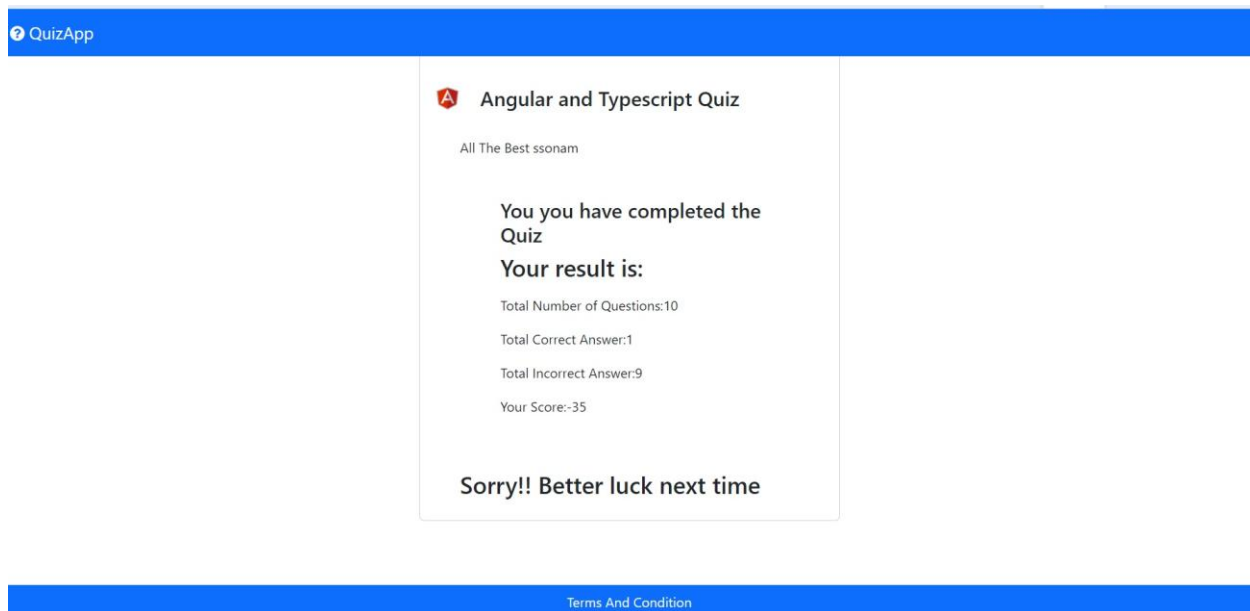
QuizApp

Angular and Typescript Quiz

All The Best ssonam

You you have completed the Quiz

Your result is:

Total Number of Questions:10

Total Correct Answer:1

Total Incorrect Answer:9

Your Score:-35

Sorry!! Better luck next time

Terms And Condition